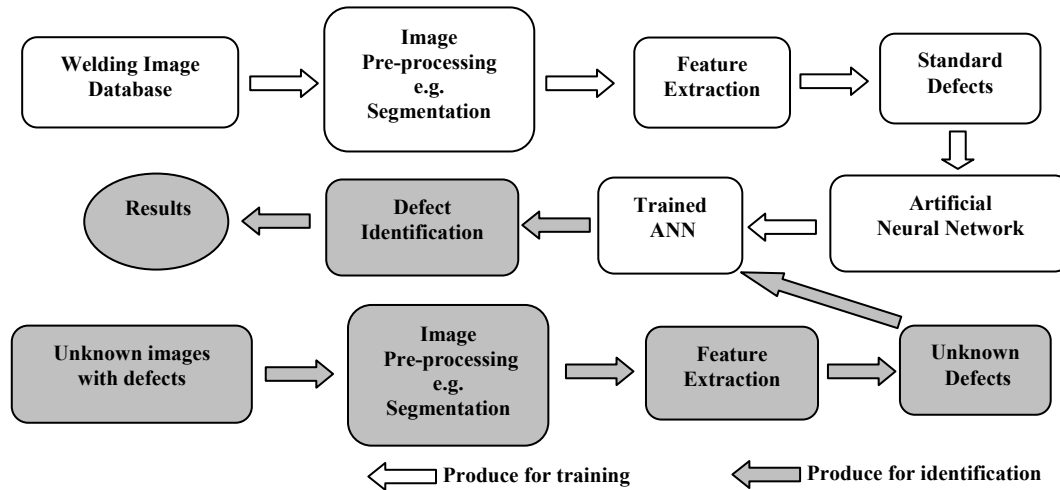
Welding Image Database

Image Pre-processing e.g. Segmentation

Feature Extraction

Standard Defects

Artificial Neural Network

Trained ANN

Defect Identification

Results

Unknown images with defects

Image Pre-processing e.g. Segmentation

Feature Extraction

Unknown Defects

Produce for training

Produce for identification